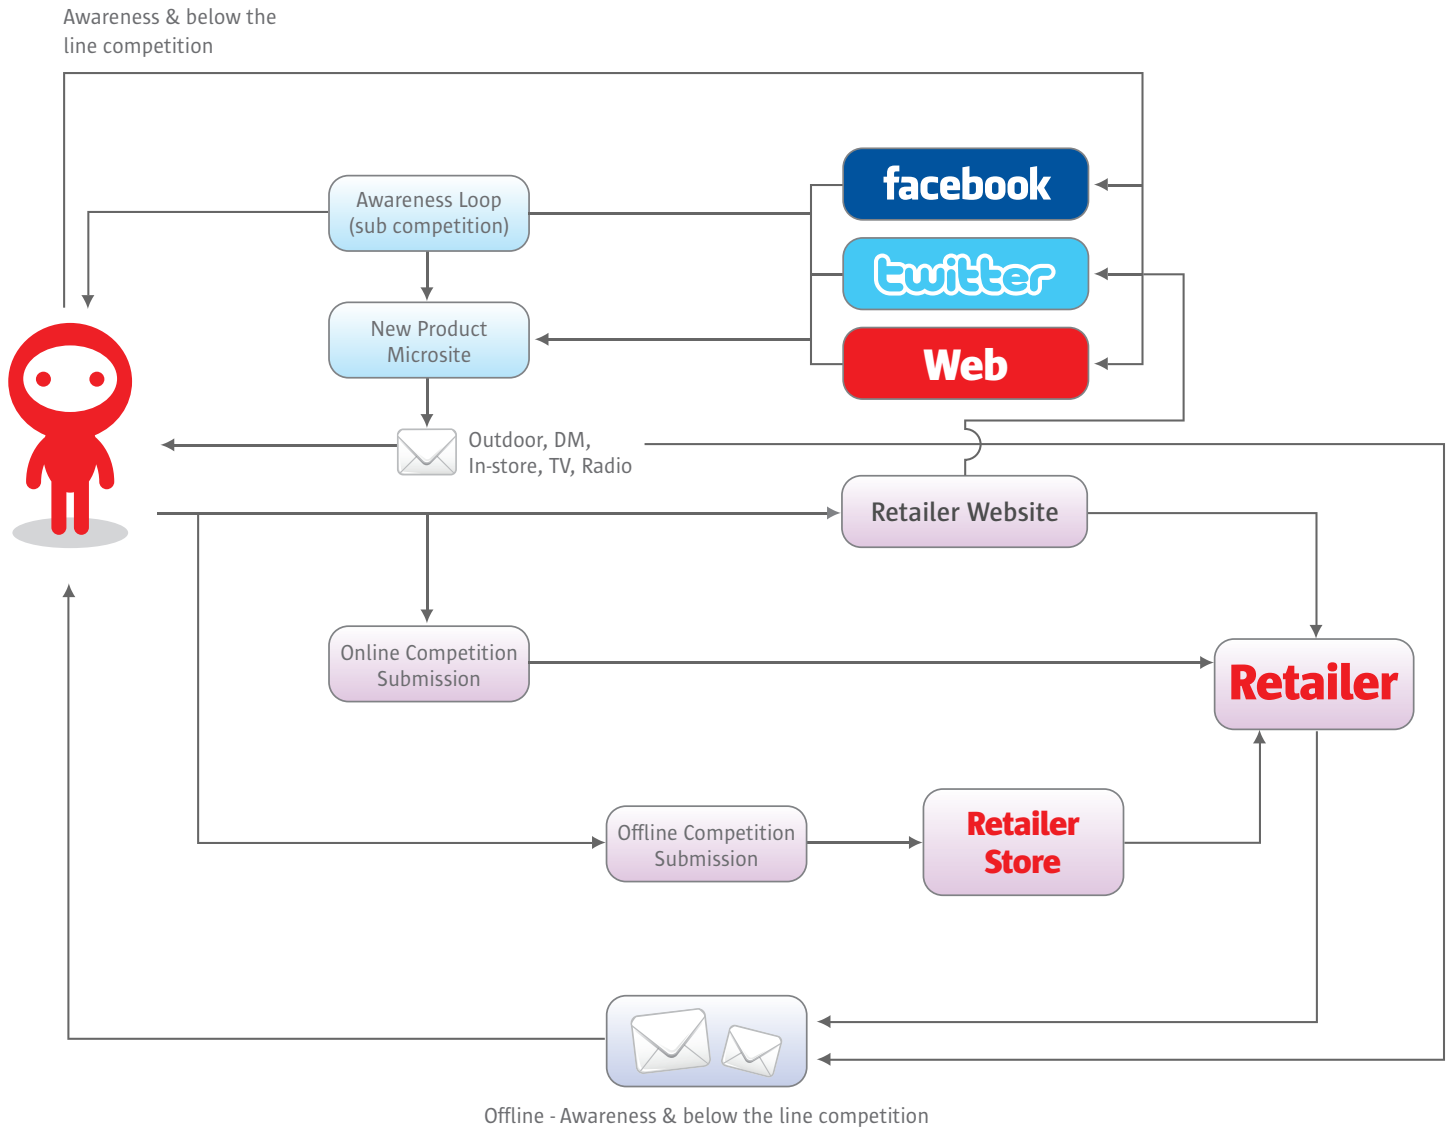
Awareness & below the line competition

Awareness Loop (sub competition)

facebook

twitter

Web

New Product Microsite

Outdoor, DM, In-store, TV, Radio

Retailer Website

Online Competition Submission

Retailer

Offline Competition Submission

Retailer Store

Offline - Awareness & below the line competition